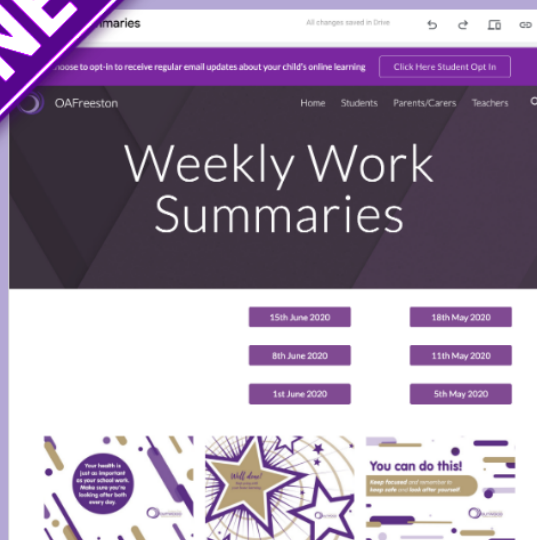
NE

maries

All changes saved in Drive

hoose to opt-in to receive regular email updates about your child's online learning

Click Here Student Opt In

OAFreeston

Home Students Parents/Carers Teachers

Weekly Work Summaries

15th June 2020

18th May 2020

8th June 2020

11th May 2020

1st June 2020

5th May 2020

Your health is just as important as your school work. Make sure you're looking after both every day.

Well done!

You can do this!

Keep focused and remember to keep safe and look after yourself!